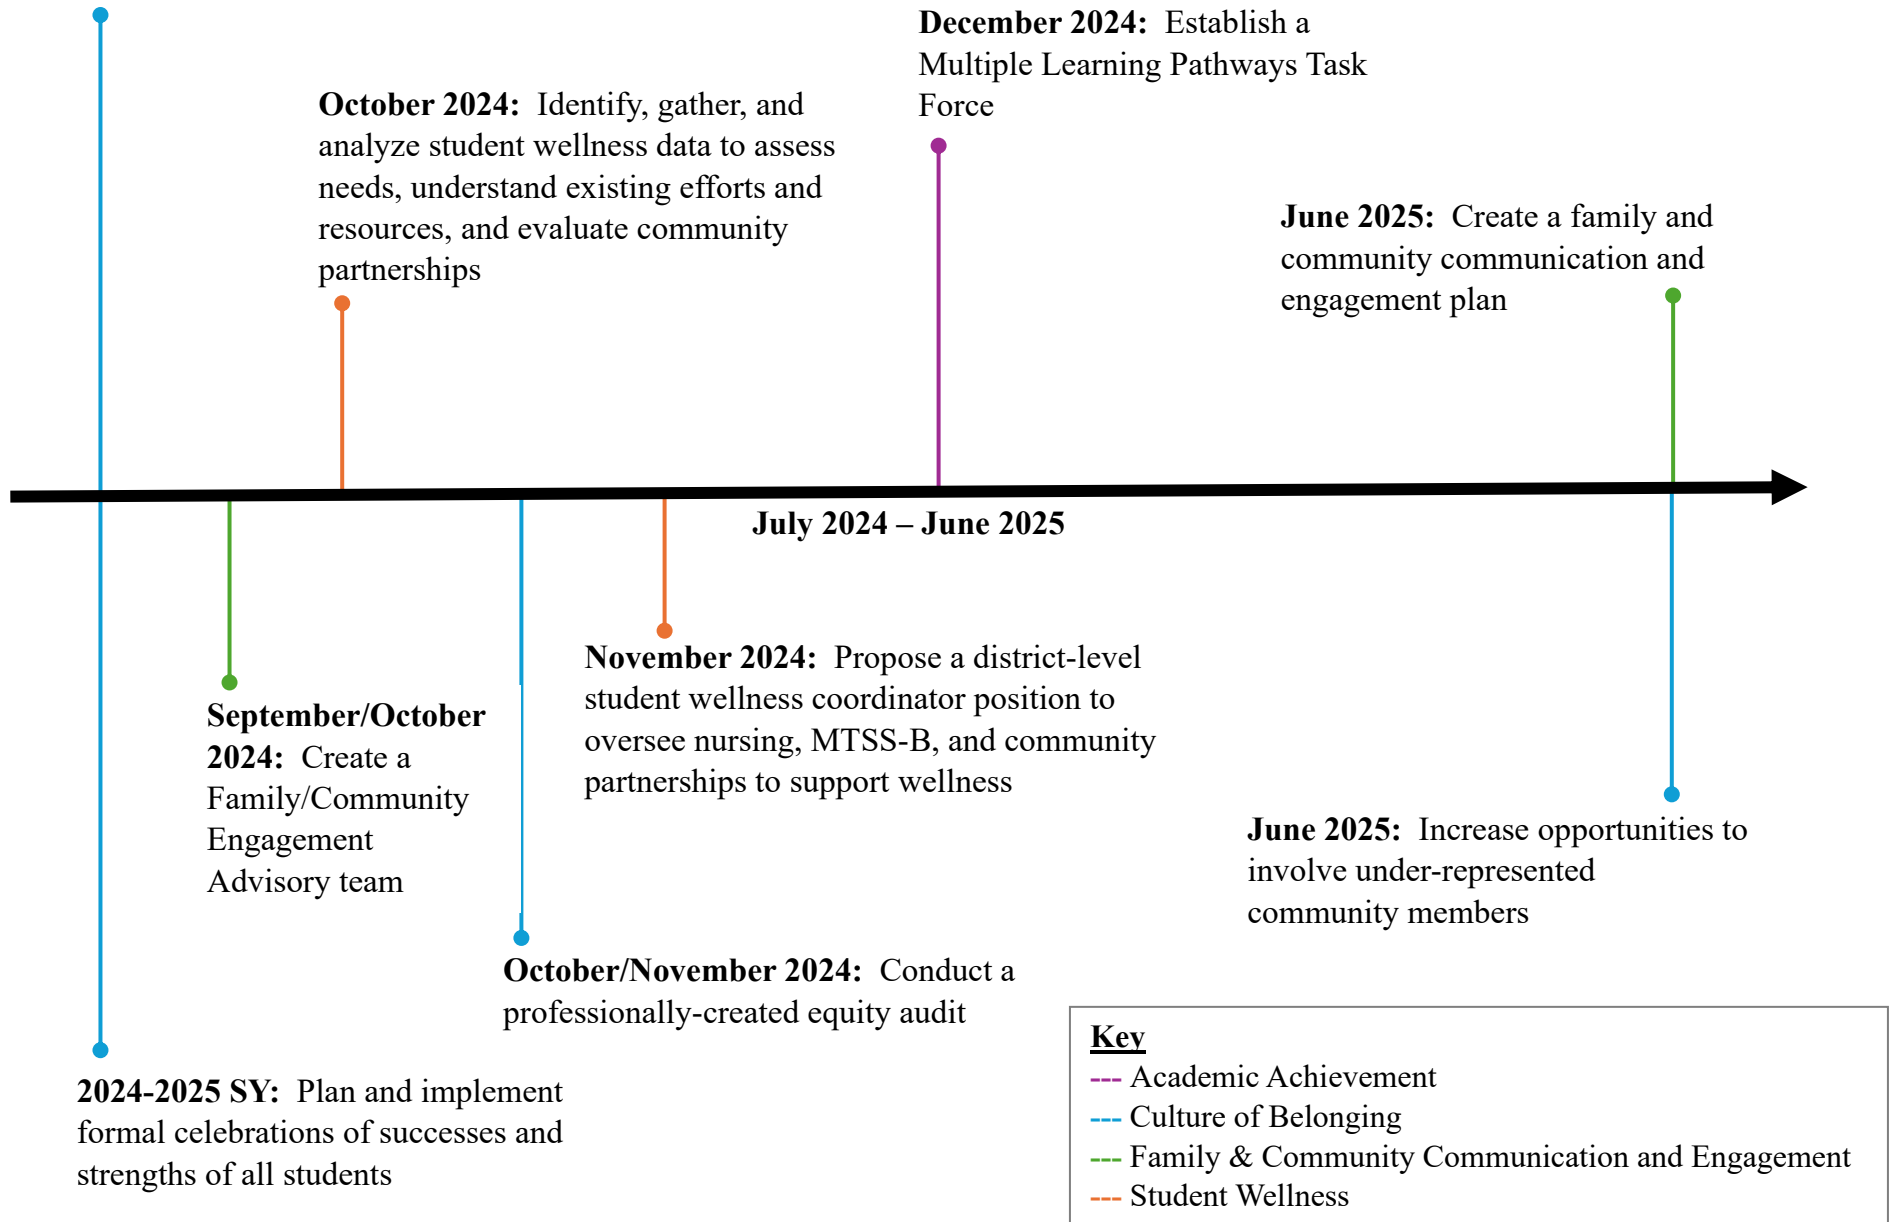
December 2024: Establish a Multiple Learning Pathways Task Force

October 2024: Identify, gather, and analyze student wellness data to assess needs, understand existing efforts and resources, and evaluate community partnerships

June 2025: Create a family and community communication and engagement plan

July 2024 – June 2025

September/October 2024: Create a Family/Community Engagement Advisory team

November 2024: Propose a district-level student wellness coordinator position to oversee nursing, MTSS-B, and community partnerships to support wellness

June 2025: Increase opportunities to involve under-represented community members

October/November 2024: Conduct a professionally-created equity audit

2024-2025 SY: Plan and implement formal celebrations of successes and strengths of all students

Key
--- Academic Achievement
--- Culture of Belonging
--- Family & Community Communication and Engagement
--- Student Wellness